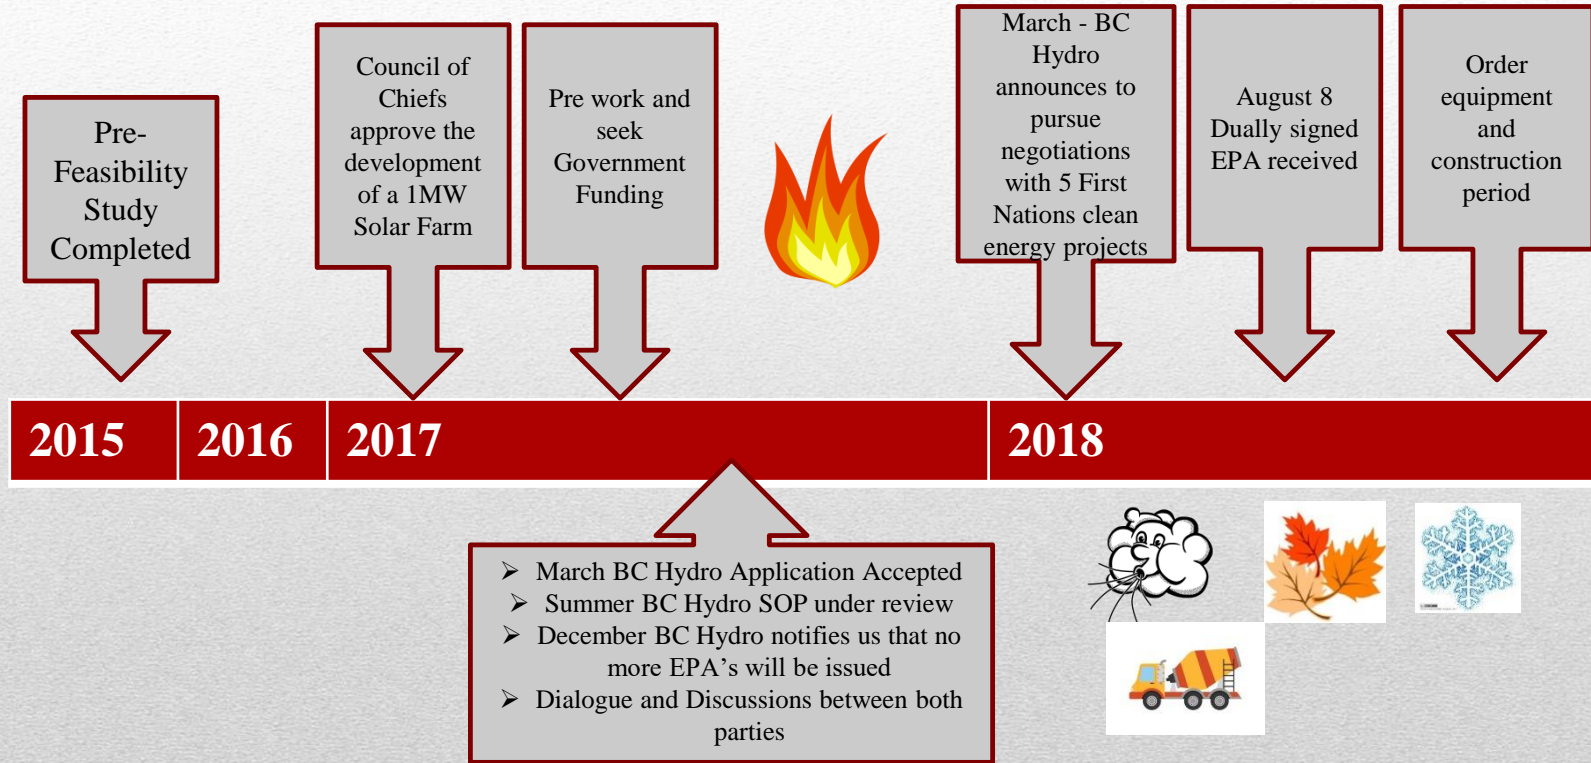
Pre-Feasibility Study Completed

Council of Chiefs approve the development of a 1MW Solar Farm

Pre work and seek Government Funding

March - BC Hydro announces to pursue negotiations with 5 First Nations clean energy projects

August 8 Dually signed EPA received

Order equipment and construction period

2015

2016

2017

2018

➢ March BC Hydro Application Accepted
➢ Summer BC Hydro SOP under review
➢ December BC Hydro notifies us that no more EPA’s will be issued
➢ Dialogue and Discussions between both parties